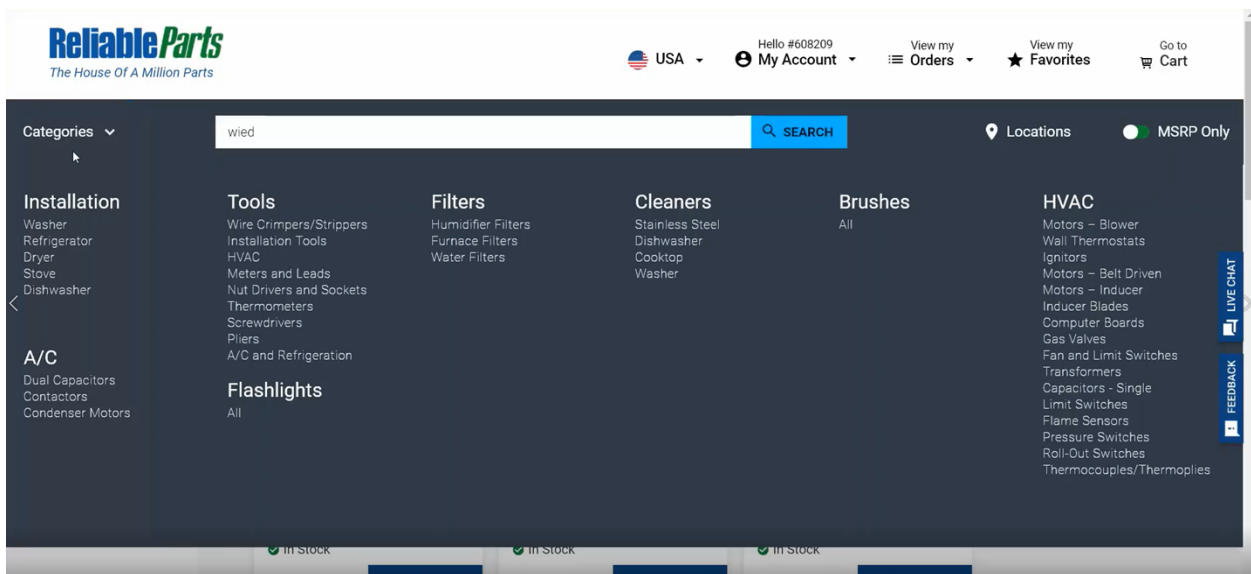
ReliableParts
The House Of A Million Parts

USA
Hello #608209
My Account
View my
Orders
View my
Favorites
Go to
Cart

Categories
wied
SEARCH
Locations
MSRP Only

Installation
Washer
Refrigerator
Dryer
Stove
Dishwasher

A/C
Dual Capacitors
Contactors
Condenser Motors

Tools
Wire Crimpers/Strippers
Installation Tools
HVAC
Meters and Leads
Nut Drivers and Sockets
Thermometers
Screwdrivers
Pliers
A/C and Refrigeration

Flashlights
All

Filters
Humidifier Filters
Furnace Filters
Water Filters

Cleaners
Stainless Steel
Dishwasher
Cooktop
Washer

Brushes
All

HVAC
Motors – Blower
Wall Thermostats
Ignitors
Motors – Belt Driven
Motors – Inducer
Inducer Blades
Computer Boards
Gas Valves
Fan and Limit Switches
Transformers
Capacitors - Single
Limit Switches
Flame Sensors
Pressure Switches
Roll-Out Switches
Thermocouples/Thermoplies

LIVE CHAT
FEEDBACK

In Stock
In Stock
In Stock